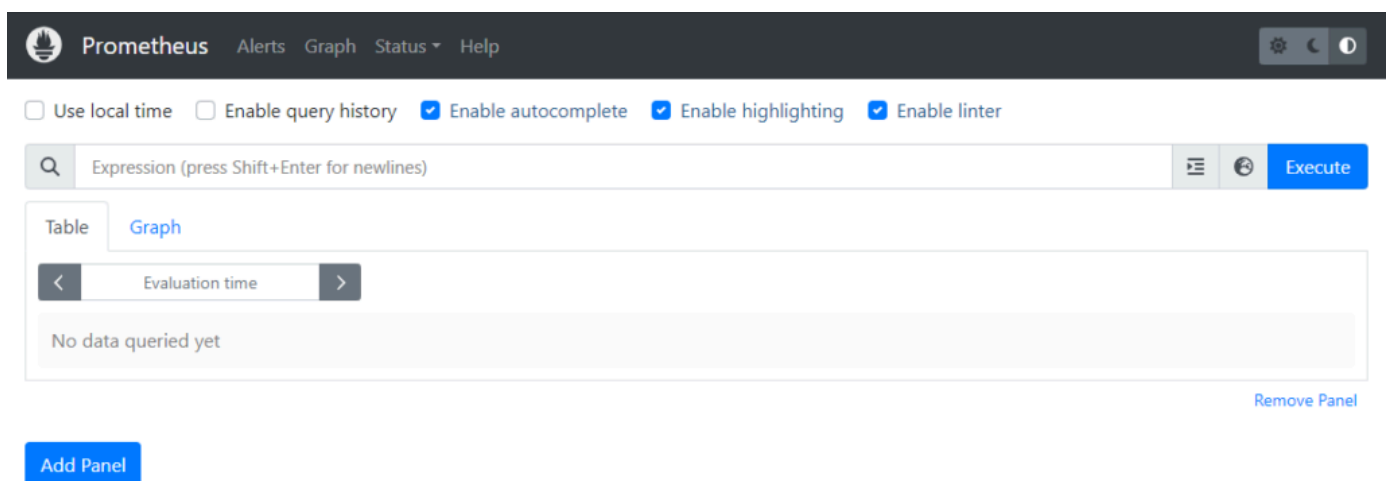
Prometheus Alerts Graph Status Help

Use local time Enable query history Enable autocomplete Enable highlighting Enable linter

Expression (press Shift+Enter for newlines)

Execute

Table Graph

Evaluation time

No data queried yet

Remove Panel

Add Panel